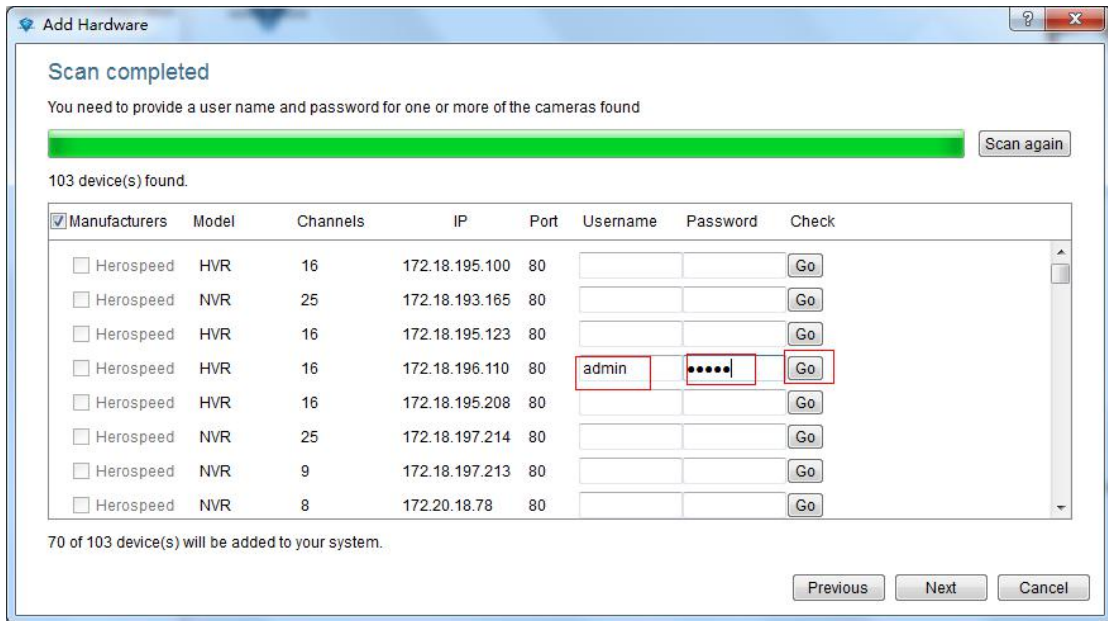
Add Hardware

Scan completed

You need to provide a user name and password for one or more of the cameras found

Scan again

103 device(s) found.

| Manufacturers | Model | Channels | IP | Port | Username | Password | Check |
|---|---|---|---|---|---|---|---|
| Herospeed | HVR | 16 | 172.18.195.100 | 80 | | | Go |
| Herospeed | NVR | 25 | 172.18.193.165 | 80 | | | Go |
| Herospeed | HVR | 16 | 172.18.195.123 | 80 | | | Go |
| Herospeed | HVR | 16 | 172.18.196.110 | 80 | admin | ••••• | Go |
| Herospeed | HVR | 16 | 172.18.195.208 | 80 | | | Go |
| Herospeed | NVR | 25 | 172.18.197.214 | 80 | | | Go |
| Herospeed | NVR | 9 | 172.18.197.213 | 80 | | | Go |
| Herospeed | NVR | 8 | 172.20.18.78 | 80 | | | Go |

70 of 103 device(s) will be added to your system.

Previous Next Cancel